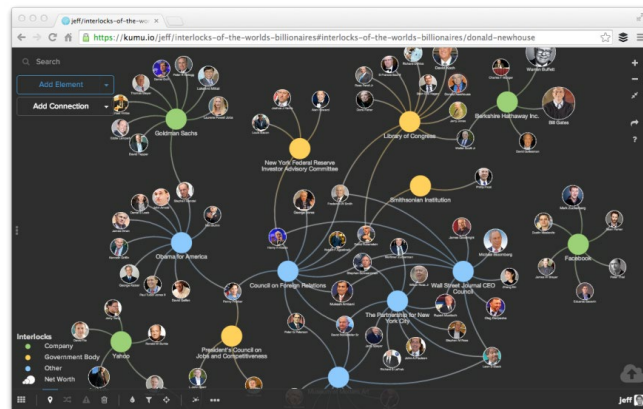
jeff/interlocks-of-the-wo ×

https://kumu.io/jeff/interlocks-of-the-worlds-billionaires#interlocks-of-the-worlds-billionaires/donald-newhouse

Search

Add Element

Add Connection

Goldman Sachs

New York Federal Reserve Investor Advisory Committee

Library of Congress

Berkshire Hathaway Inc.

Bill Gates

Warren Buffett

Smithsonian Institution

Obama for America

Facebook

Council on Foreign Relations

Wall Street Journal CEO Council

The Partnership for New York City

Michael Bloomberg

Yahoo

President's Council on Jobs and Competitiveness

Interlocks

Company

Government Body

Other

Net Worth

jeff